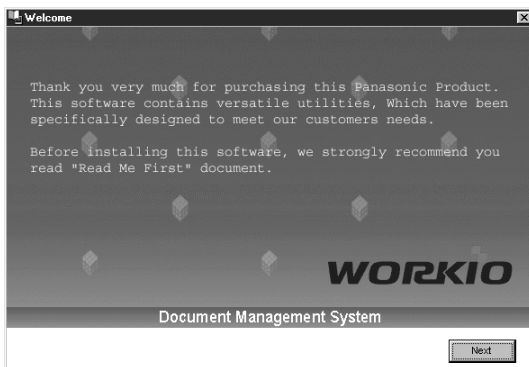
Welcome

Thank you very much for purchasing this Panasonic Product. This software contains versatile utilities, Which have been specifically designed to meet our customers needs.

Before installing this software, we strongly recommend you read "Read Me First" document.

WORKIO

Document Management System

Next